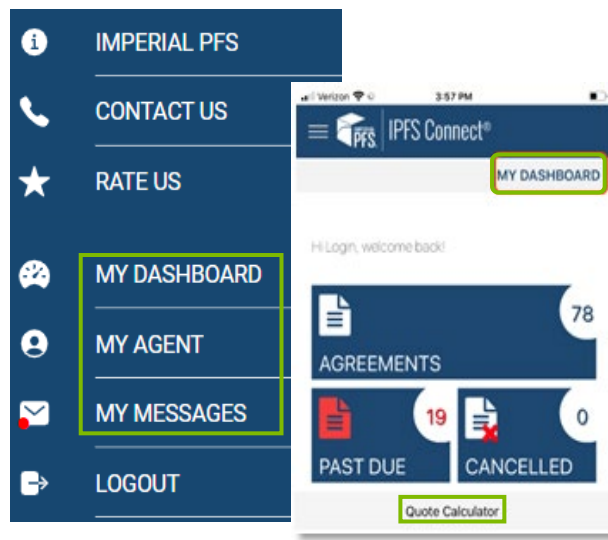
IMPERIAL PFS

CONTACT US

RATE US

MY DASHBOARD

MY AGENT

MY MESSAGES

LOGOUT

Verizon

3:57 PM

PFS

IPFS Connect®

MY DASHBOARD

Hi Login, welcome back!

78

AGREEMENTS

19

PAST DUE

0

CANCELLED

Quote Calculator